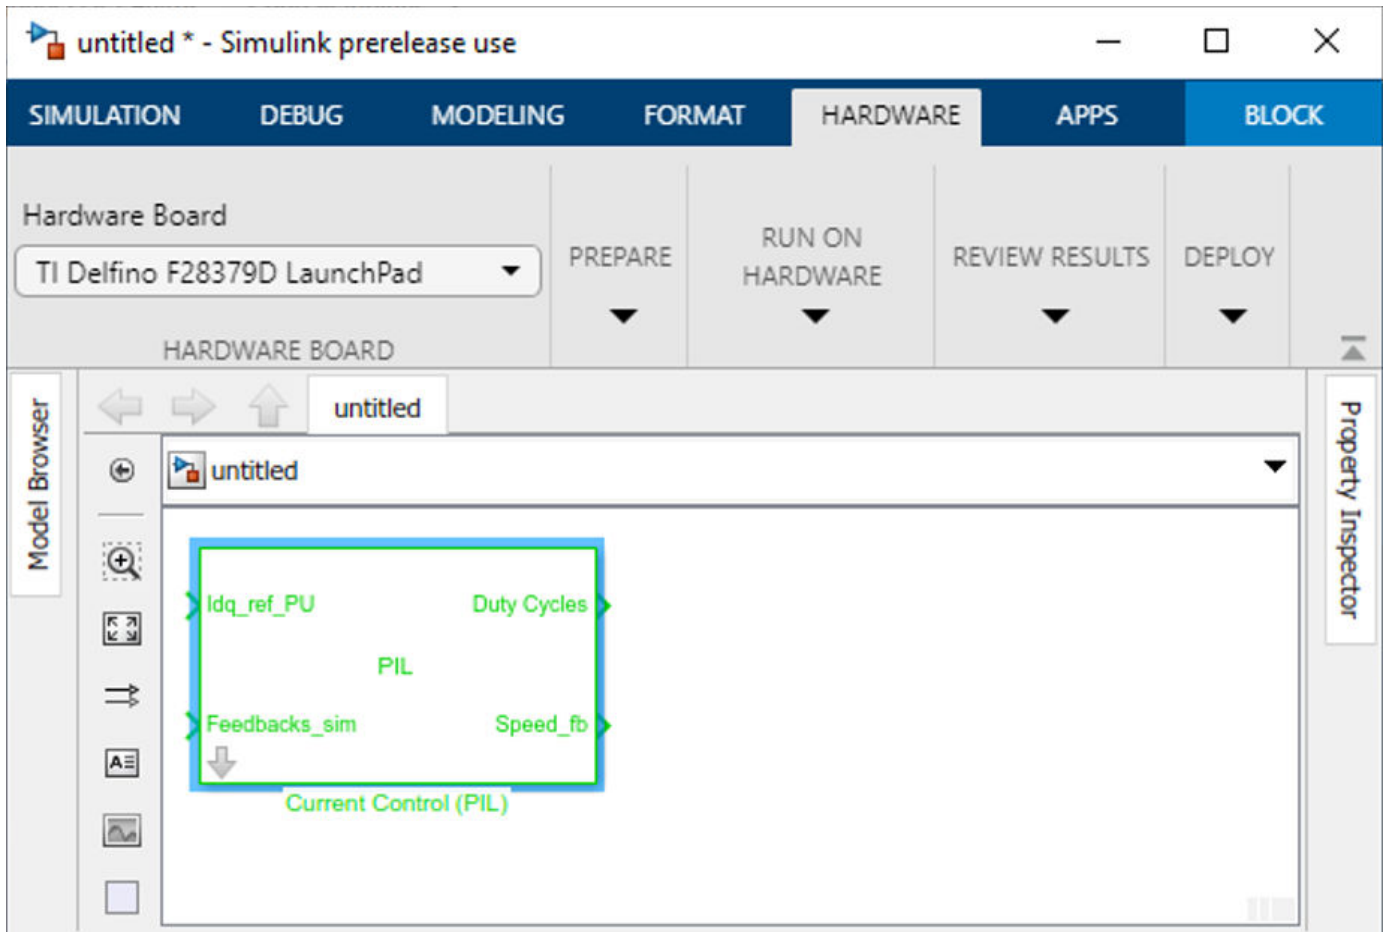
untitled * - Simulink prerelease use

SIMULATION DEBUG MODELING FORMAT HARDWARE APPS BLOCK

Hardware Board
TI Delfino F28379D LaunchPad
HARDWARE BOARD

PREPARE

RUN ON HARDWARE

REVIEW RESULTS

DEPLOY

Model Browser

untitled

untitled

Idq_ref_PU
Duty Cycles
PIL
Feedbacks_sim
Speed_fb
Current Control (PIL)

Property Inspector